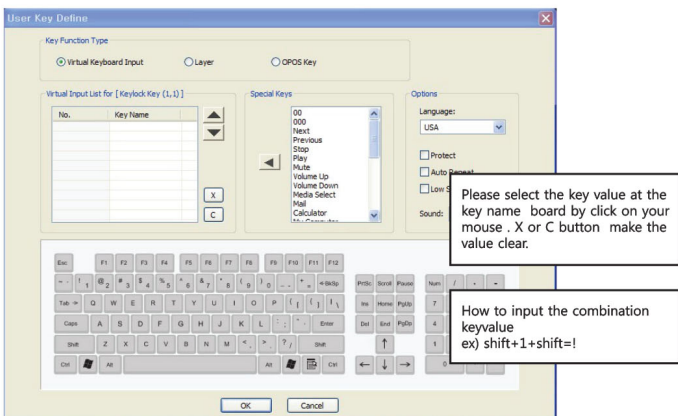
User Key Define

Key Function Type

Virtual Keyboard Input

Layer

OPOS Key

Virtual Input List for [ Keylock Key (1,1) ]

| No. | Key Name |
|---|---|

X

C

Special Keys

00
000
Next
Previous
Stop
Play
Mute
Volume Up
Volume Down
Media Select
Mail
Calculator

Options

Language:

USA

Protect

Auto Repeat

Low S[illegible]

Sound:

Please select the key value at the key name board by click on your mouse . X or C button make the value clear.

Esc F1 F2 F3 F4 F5 F6 F7 F8 F9 F10 F11 F12

~ ` ! 1 @ 2 # 3 $ 4 % 5 ^ 6 & 7 * 8 ( 9 ) 0 _ - + = ⇐BkSp PrtSc Scroll Pause Num / * -

Tab ⇥ Q W E R T Y U I O P { [ } ] | \ Ins Home PgUp 7

Caps A S D F G H J K L : ; " ' Enter Del End PgDn 4

Shift Z X C V B N M < , > . ? / Shift ↑ 1

Ctrl Alt Alt Ctrl ← ↓ → 0

How to input the combination keyvalue
ex) shift+1+shift=!

OK

Cancel